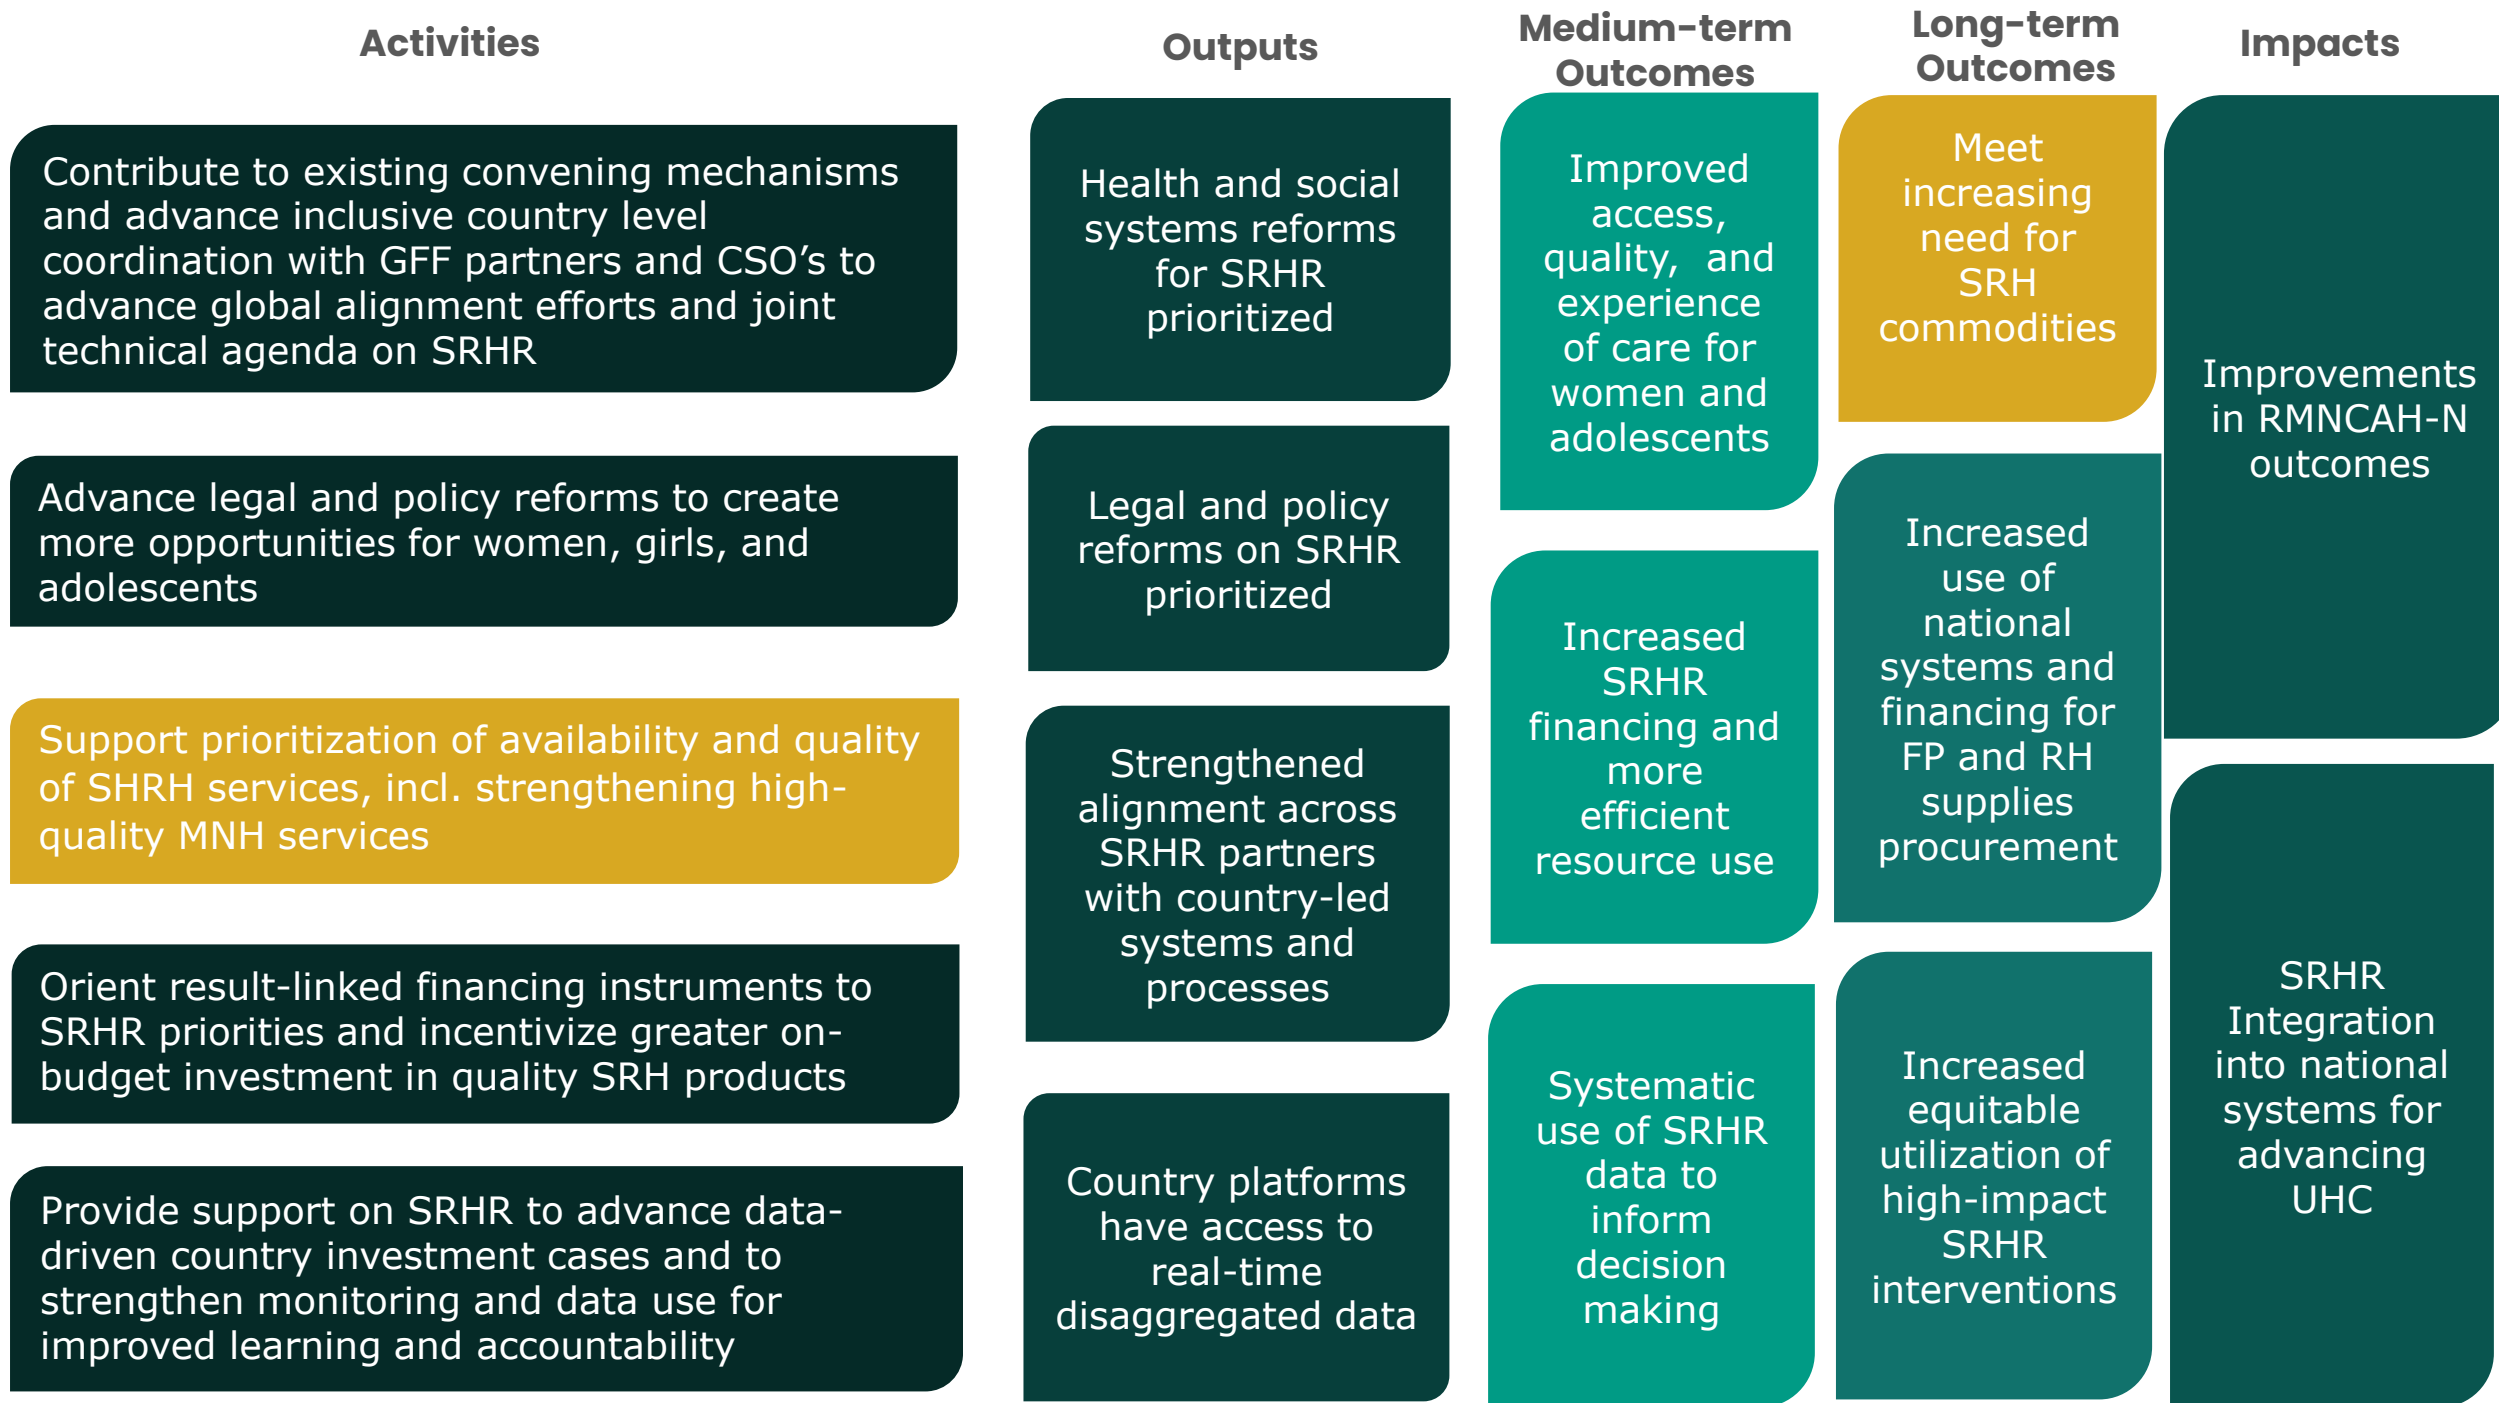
Activities

Contribute to existing convening mechanisms and advance inclusive country level coordination with GFF partners and CSO's to advance global alignment efforts and joint technical agenda on SRHR

Advance legal and policy reforms to create more opportunities for women, girls, and adolescents

Support prioritization of availability and quality of SHRH services, incl. strengthening high-quality MNH services

Orient result-linked financing instruments to SRHR priorities and incentivize greater on-budget investment in quality SRH products

Provide support on SRHR to advance data-driven country investment cases and to strengthen monitoring and data use for improved learning and accountability

Outputs

Health and social systems reforms for SRHR prioritized

Legal and policy reforms on SRHR prioritized

Strengthened alignment across SRHR partners with country-led systems and processes

Country platforms have access to real-time disaggregated data

Medium-term Outcomes

Improved access, quality, and experience of care for women and adolescents

Increased SRHR financing and more efficient resource use

Systematic use of SRHR data to inform decision making

Long-term Outcomes

Meet increasing need for SRH commodities

Increased use of national systems and financing for FP and RH supplies procurement

Increased equitable utilization of high-impact SRHR interventions

Impacts

Improvements in RMNCAH-N outcomes

SRHR Integration into national systems for advancing UHC